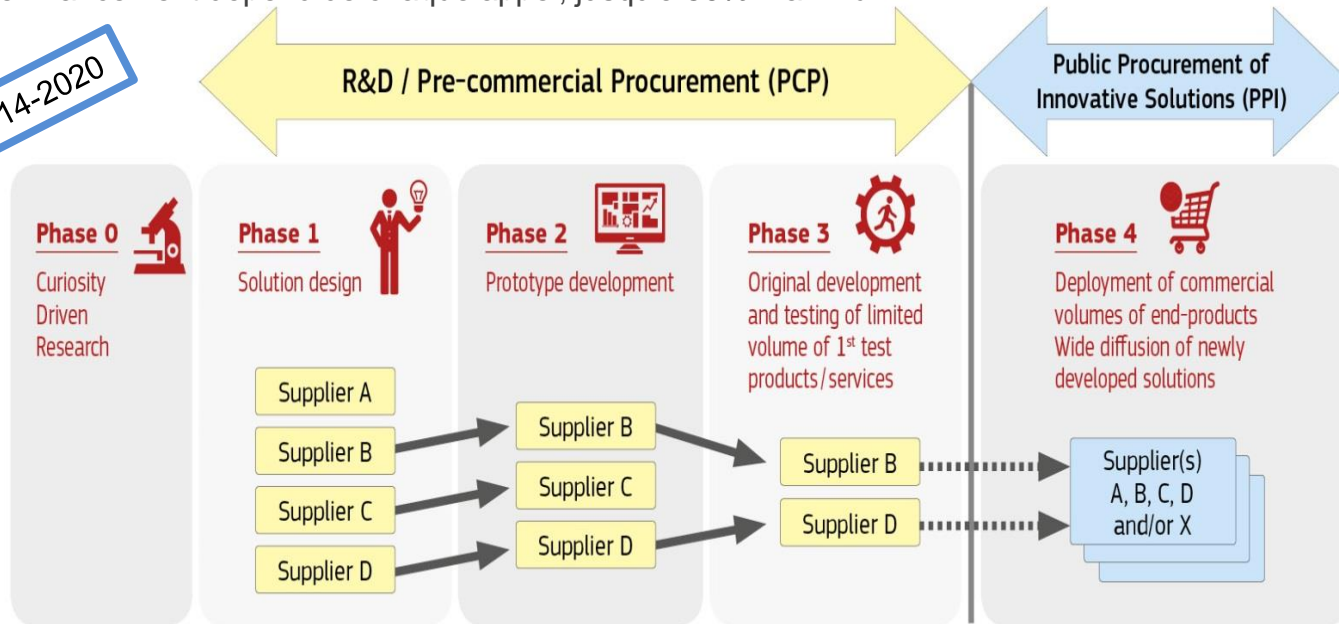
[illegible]

14-2020

R&D / Pre-commercial Procurement (PCP)

Public Procurement of Innovative Solutions (PPI)

Phase 0
Curiosity Driven Research

Phase 1
Solution design

Phase 2
Prototype development

Phase 3
Original development and testing of limited volume of $1^{st}$ test products/services

Phase 4
Deployment of commercial volumes of end-products Wide diffusion of newly developed solutions

Supplier A
Supplier B
Supplier C
Supplier D

Supplier B
Supplier C
Supplier D

Supplier B
Supplier D

Supplier(s) A, B, C, D and/or X